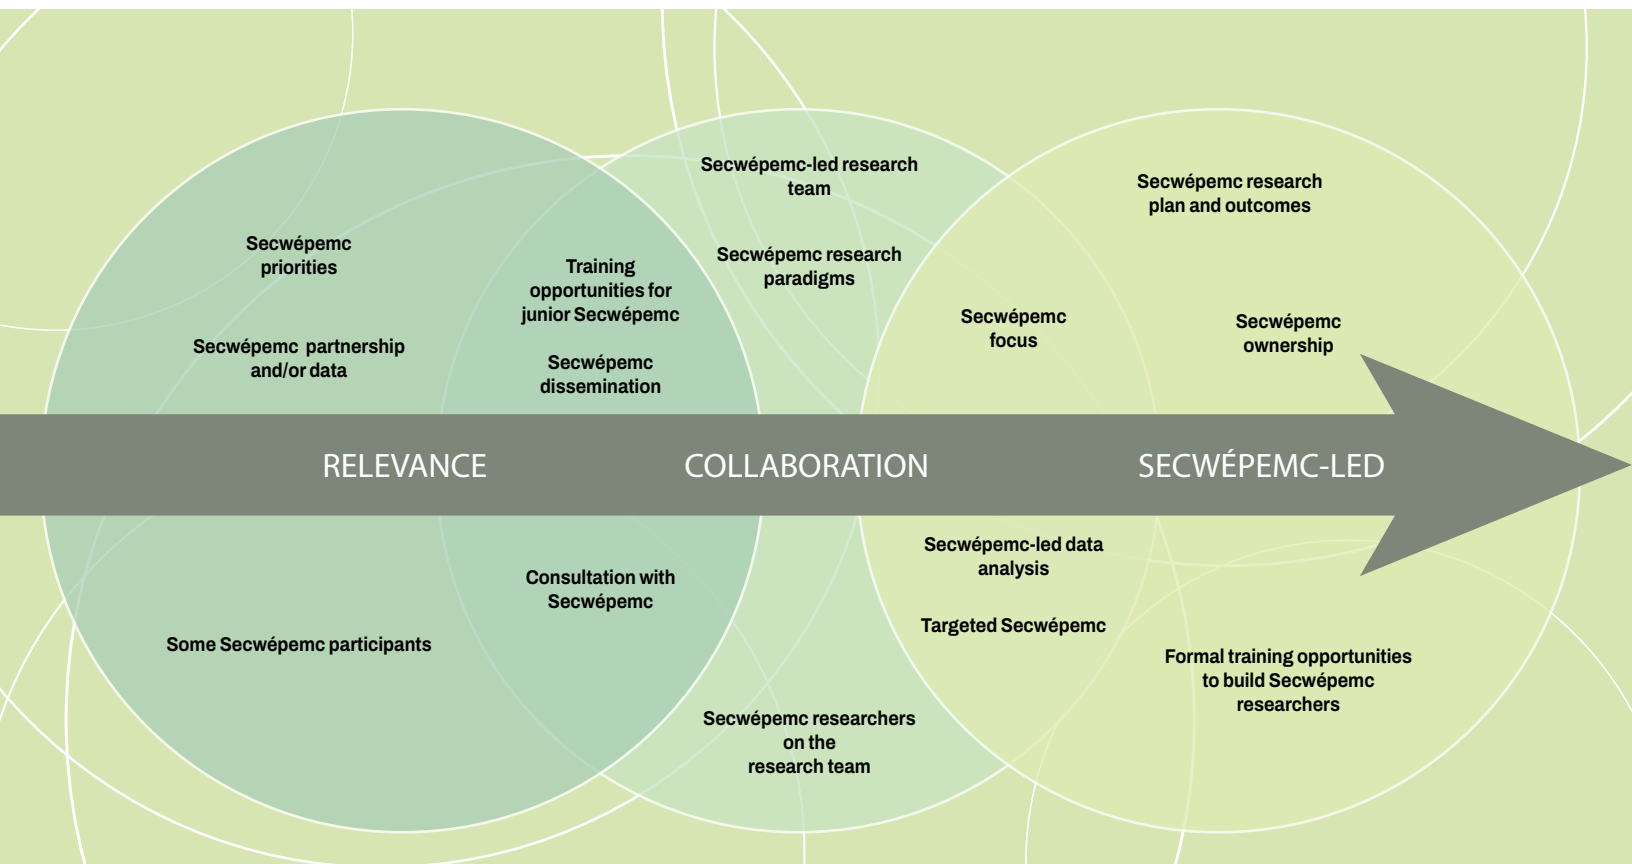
Secwépemc priorities

Secwépemc partnership and/or data

Training opportunities for junior Secwépemc

Secwépemc dissemination

Secwépemc-led research team

Secwépemc research paradigms

Secwépemc research plan and outcomes

Secwépemc focus

Secwépemc ownership

RELEVANCE

COLLABORATION

SECWÉPEMC-LED

Consultation with Secwépemc

Some Secwépemc participants

Secwépemc-led data analysis

Targeted Secwépemc

Formal training opportunities to build Secwépemc researchers

Secwépemc researchers on the research team